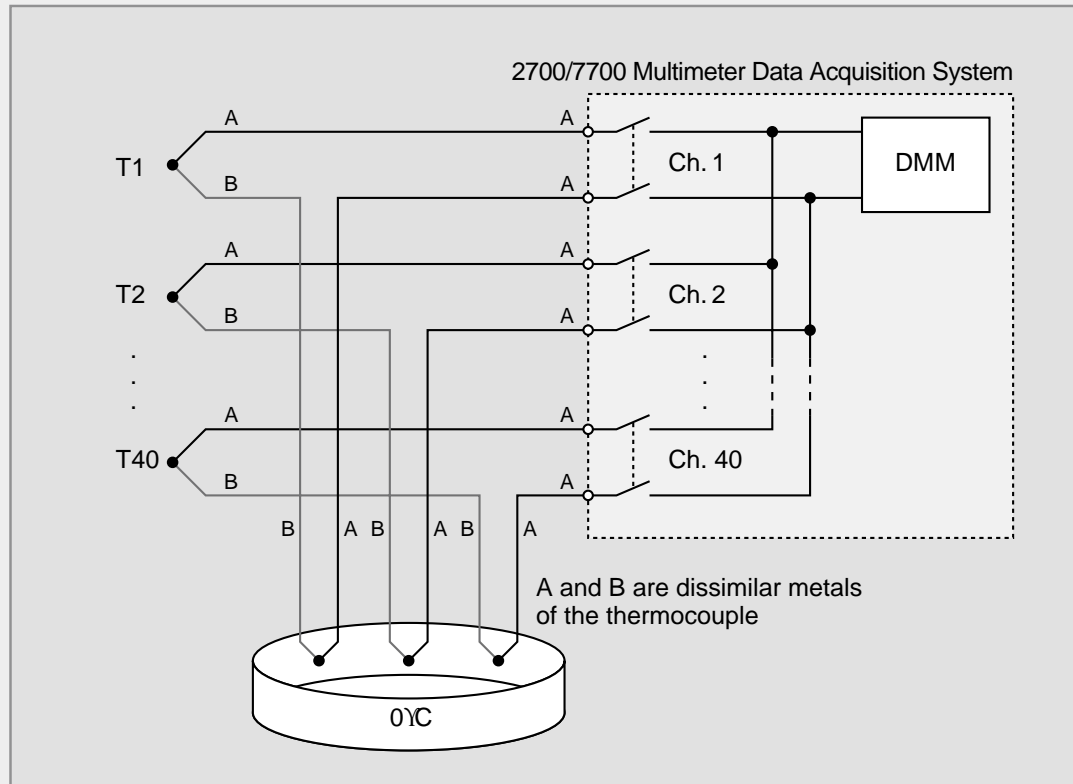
2700/7700 Multimeter Data Acquisition System

A

T1

B

A

A

Ch. 1

DMM

A

A

T2

B

A

Ch. 2

.
.
.

.
.
.

A

A

T40

B

A

Ch. 40

B A B A B A

A and B are dissimilar metals of the thermocouple

0ϒC